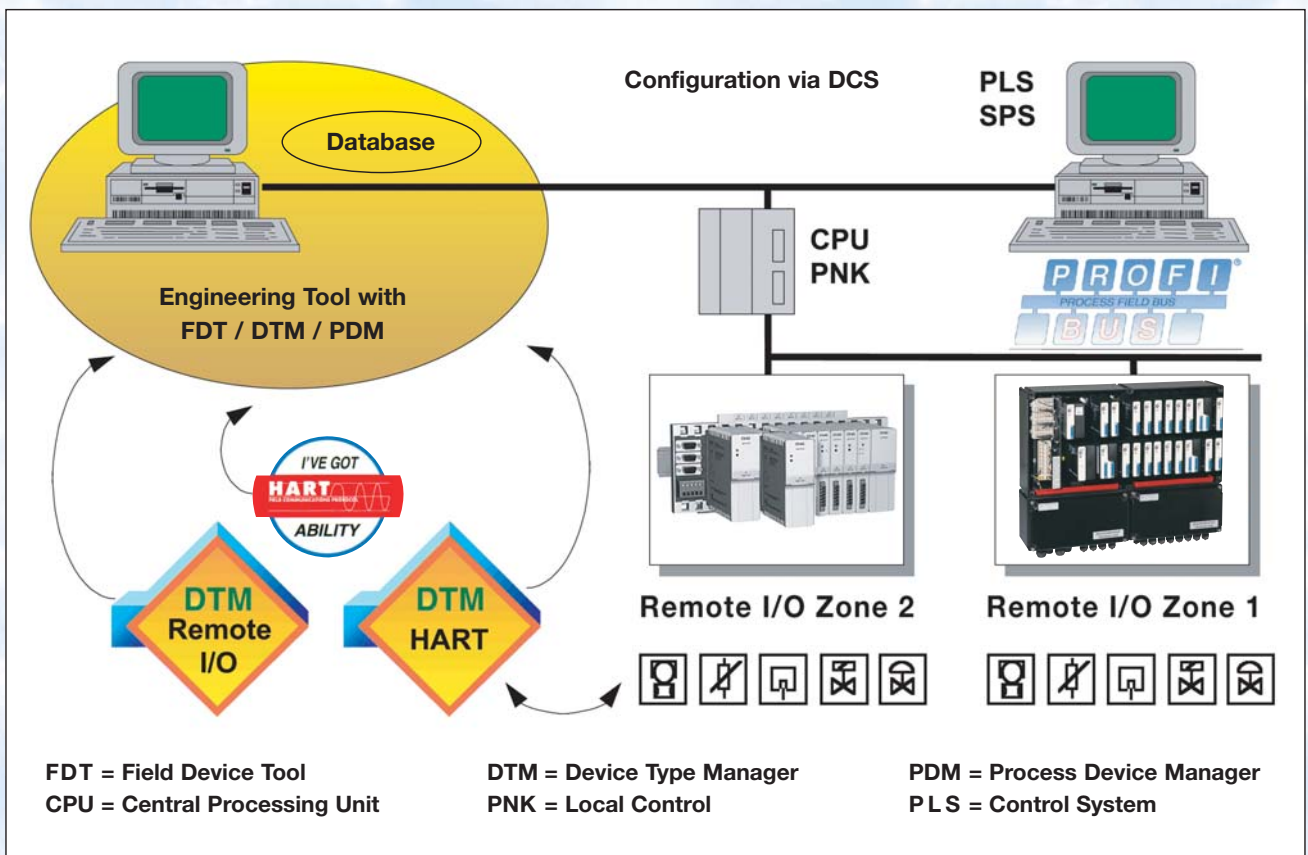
Configuration via DCS

Database

Engineering Tool with FDT / DTM / PDM

PLS
SPS

CPU
PNK

PROFI®
PROCESS FIELD BUS
BUS

I'VE GOT
HART
ABILITY

DTM
Remote
I/O

DTM
HART

Remote I/O Zone 2

Remote I/O Zone 1

FDT = Field Device Tool
CPU = Central Processing Unit

DTM = Device Type Manager
PNK = Local Control

PDM = Process Device Manager
P L S = Control System